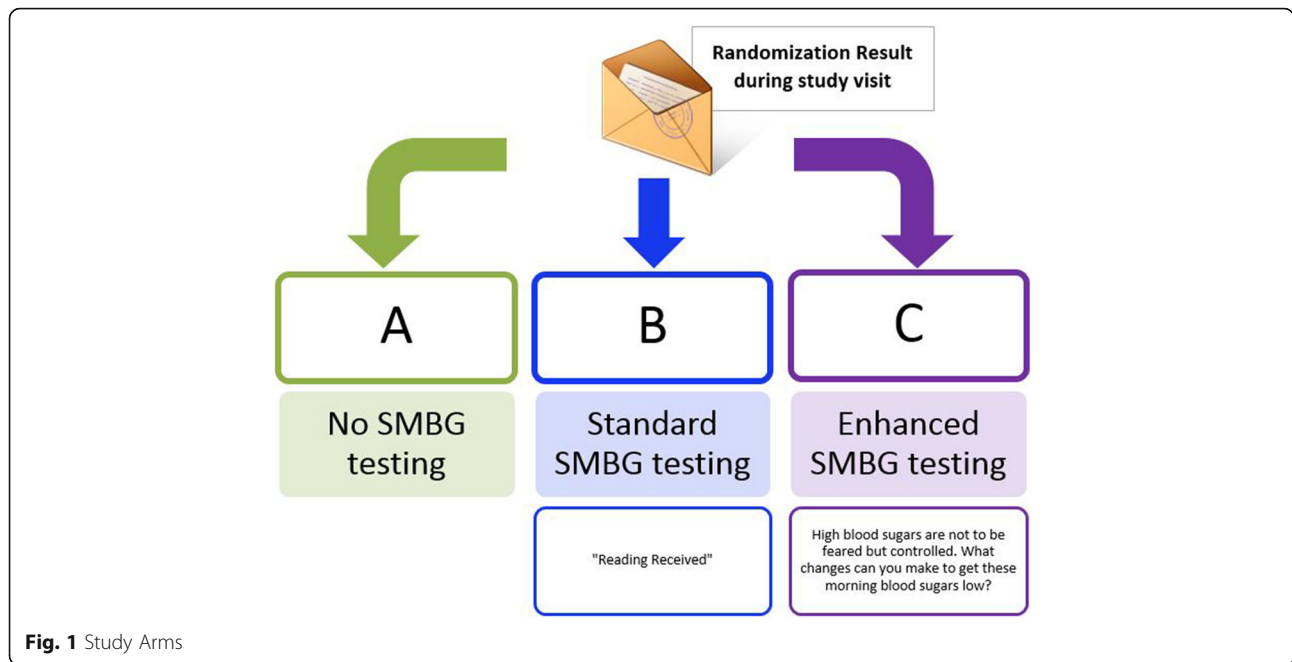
Randomization Result during study visit

A

No SMBG testing

B

Standard SMBG testing

"Reading Received"

C

Enhanced SMBG testing

High blood sugars are not to be feared but controlled. What changes can you make to get these morning blood sugars low?

**Fig. 1** Study Arms